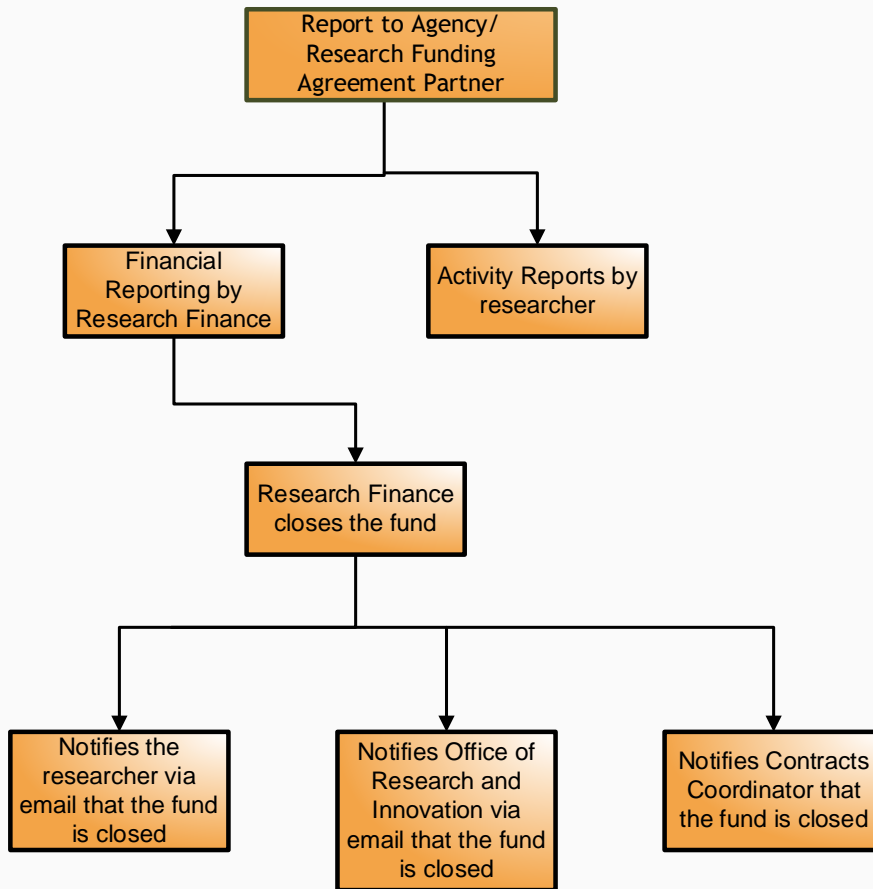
Report to Agency/ Research Funding Agreement Partner

Financial Reporting by Research Finance

Activity Reports by researcher

Research Finance closes the fund

Notifies the researcher via email that the fund is closed

Notifies Office of Research and Innovation via email that the fund is closed

Notifies Contracts Coordinator that the fund is closed